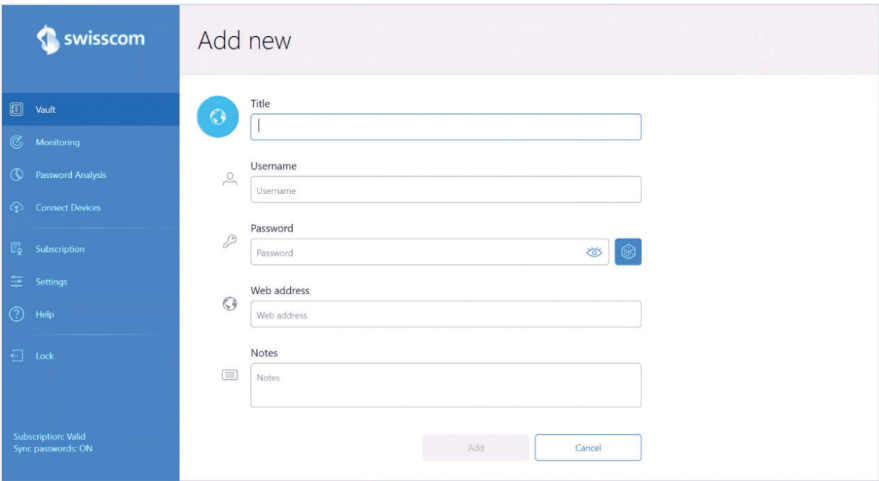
swisscom

Vault
Monitoring
Password Analysis
Connect Devices
Subscription
Settings
Help
Lock

Subscription: Valid
Sync passwords: ON

Add new

Title

Username
Username

Password
Password

Web address
Web address

Notes
Notes

Add
Cancel